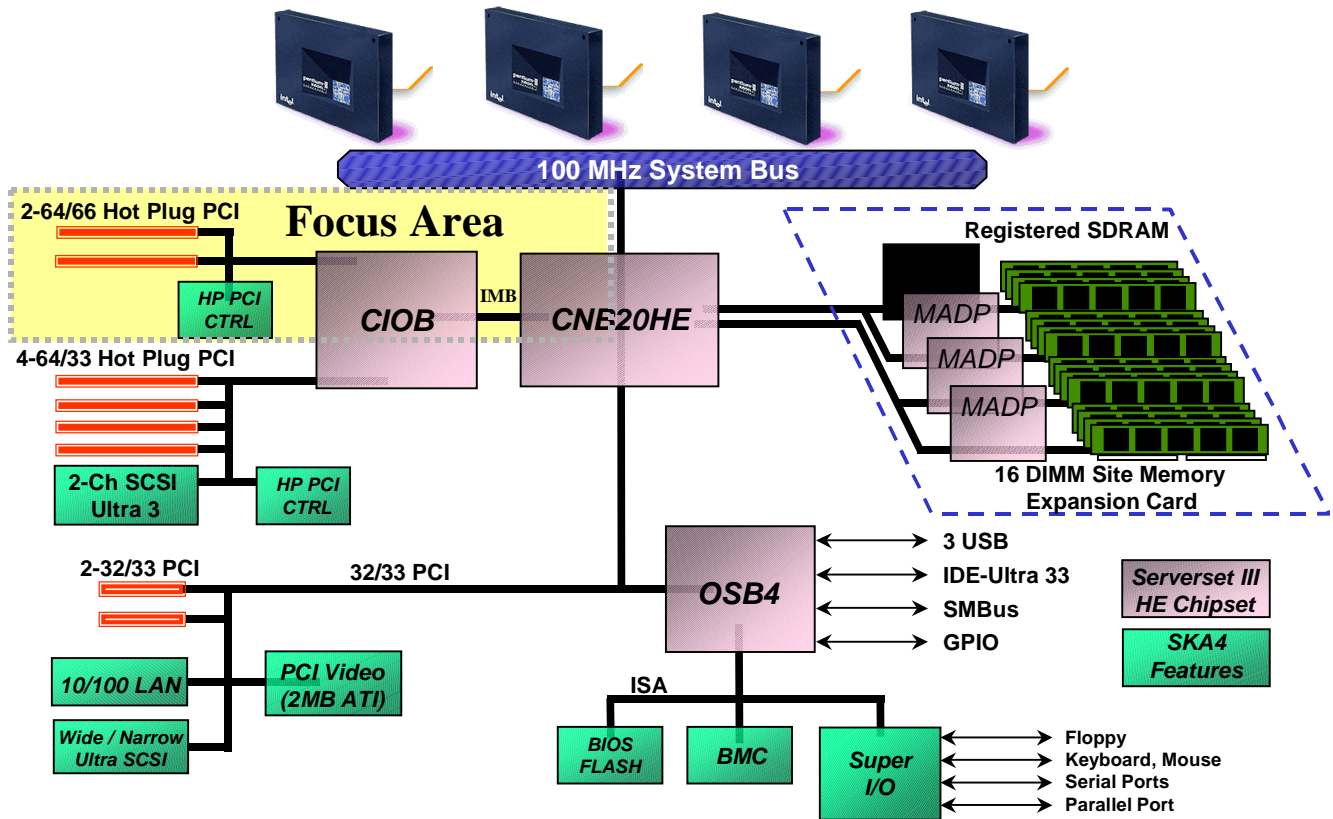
intel pentium III

intel pentium III

intel pentium III

intel pentium III

100 MHz System Bus

2-64/66 Hot Plug PCI

Focus Area

Registered SDRAM

HP PCI CTRL

CIOB

IMB

CNB20HE

MADP

MADP

MADP

4-64/33 Hot Plug PCI

16 DIMM Site Memory Expansion Card

2-Ch SCSI Ultra 3

HP PCI CTRL

3 USB

2-32/33 PCI

32/33 PCI

OSB4

IDE-Ultra 33

Serverset III HE Chipset

SMBus

GPIO

SKA4 Features

10/100 LAN

PCI Video (2MB ATI)

ISA

Wide / Narrow Ultra SCSI

BIOS FLASH

BMC

Super I/O

Floppy

Keyboard, Mouse

Serial Ports

Parallel Port